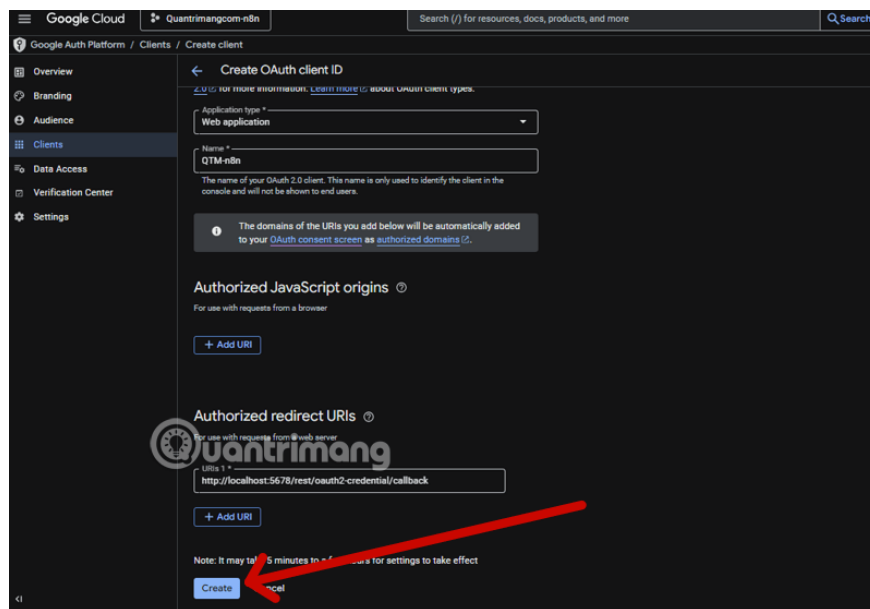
Google Cloud Quantrimangcom-n8n Search (/) for resources, docs, products, and more Search

Google Auth Platform / Clients / Create client

Overview
Branding
Audience
Clients
Data Access
Verification Center
Settings

← Create OAuth client ID

2.0 for more information. Learn more about OAuth client types.

Application type *
Web application

Name *
QTM-n8n

The name of your OAuth 2.0 client. This name is only used to identify the client in the console and will not be shown to end users.

The domains of the URIs you add below will be automatically added to your OAuth consent screen as authorized domains.

Authorized JavaScript origins

For use with requests from a browser

+ Add URI

Authorized redirect URIs

For use with requests from a web server

URIs 1 *
http://localhost:5678/rest/oauth2-credential/callback

+ Add URI

quantrimang

Note: It may ta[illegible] 5 minutes to a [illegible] for settings to take effect

Create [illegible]ncel